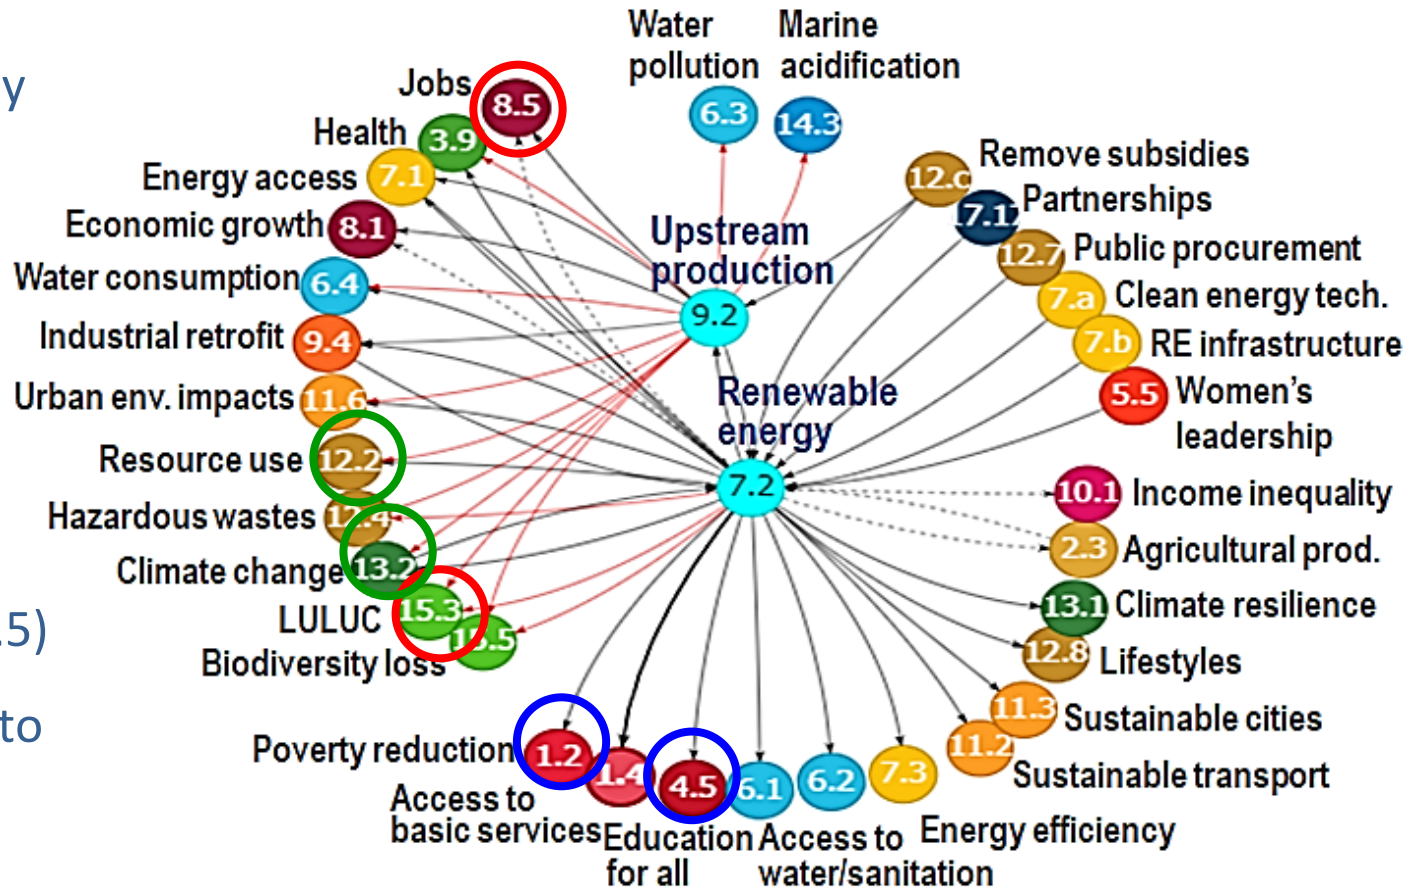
y

.5)

to

Water pollution

Marine acidification

6.3

14.3

Jobs 8.5

Health 3.9

Energy access 7.1

Economic growth 8.1

Water consumption 6.4

Industrial retrofit 9.4

Urban env. impacts 11.6

Resource use 12.2

Hazardous wastes 12.4

Climate change 13.2

LULUC 15.3

Biodiversity loss 15.5

Upstream production

9.2

Renewable energy

7.2

12.c Remove subsidies

7.17 Partnerships

12.7 Public procurement

7.a Clean energy tech.

7.b RE infrastructure

5.5 Women's leadership

10.1 Income inequality

2.3 Agricultural prod.

13.1 Climate resilience

12.8 Lifestyles

11.3 Sustainable cities

11.2 Sustainable transport

Poverty reduction 1.2

1.4 Access to basic services

4.5 Education for all

6.1

6.2 Access to water/sanitation

7.3 Energy efficiency